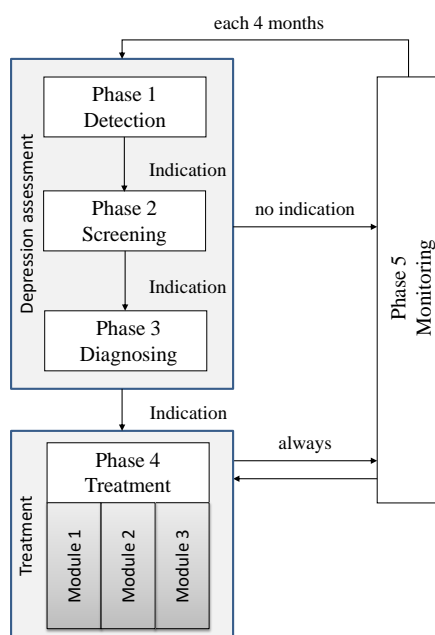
each 4 months

Depression assessment

Phase 1
Detection

Indication

Phase 2
Screening

no indication

Indication

Phase 3
Diagnosing

Phase 5
Monitoring

Indication

Treatment

Phase 4
Treatment

always

Module 1

Module 2

Module 3